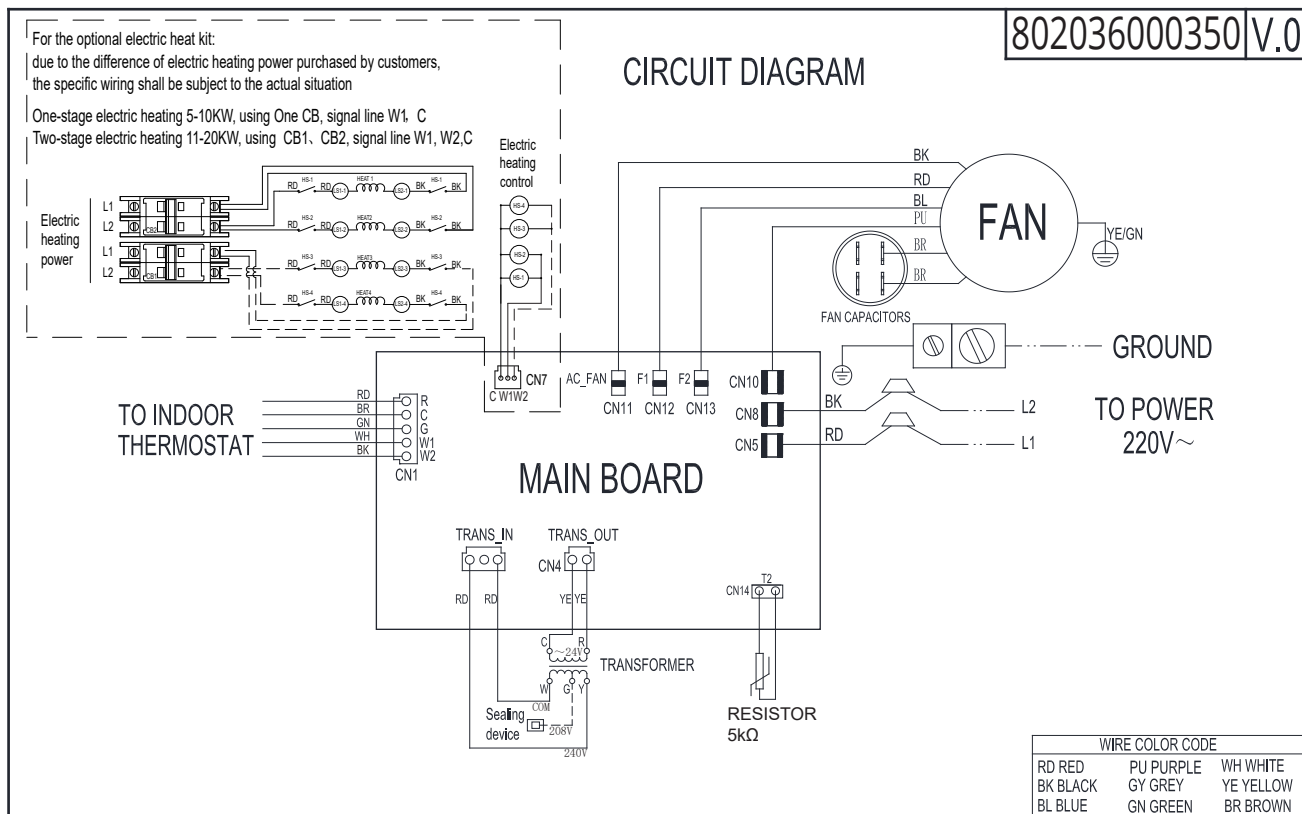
802036000350 V.0

For the optional electric heat kit:
due to the difference of electric heating power purchased by customers, the specific wiring shall be subject to the actual situation

One-stage electric heating 5-10KW, using One CB, signal line W1、C
Two-stage electric heating 11-20KW, using CB1、CB2, signal line W1, W2,C

CIRCUIT DIAGRAM

Electric heating control

Electric heating power

L1
L2
L1
L2
CB1
CB2

RD HS-1 RD S1-1 HEAT 1 S2-1 BK HS-1 BK
HS-2 RD S1-2 HEAT2 S2-2 BK HS-2 BK
RD HS-3 RD S1-3 HEAT3 S2-3 BK HS-3 BK
RD HS-4 RD S1-4 HEAT4 S2-4 BK HS-4 BK

HS-4
HS-3
HS-2
HS-1

BK
RD
BL
PU
BR
BR

FAN
YE/GN

FAN CAPACITORS

GROUND

TO POWER
220V~

L2
L1

CN7
C W1W2
AC_FAN
F1
F2
CN11 CN12 CN13
CN10
CN8
CN5
BK
RD

TO INDOOR THERMOSTAT

RD
BR
GN
WH
BK
R
C
G
W1
W2
CN1

MAIN BOARD

TRANS_IN
TRANS_OUT
CN4
RD RD
YE YE
CN14
T2

C R
~24V
TRANSFORMER
W G Y
COM
Sealing device
208V
240V

RESISTOR
5kΩ

| WIRE COLOR CODE | | |
|---|---|---|
| RD RED | PU PURPLE | WH WHITE |
| BK BLACK | GY GREY | YE YELLOW |
| BL BLUE | GN GREEN | BR BROWN |